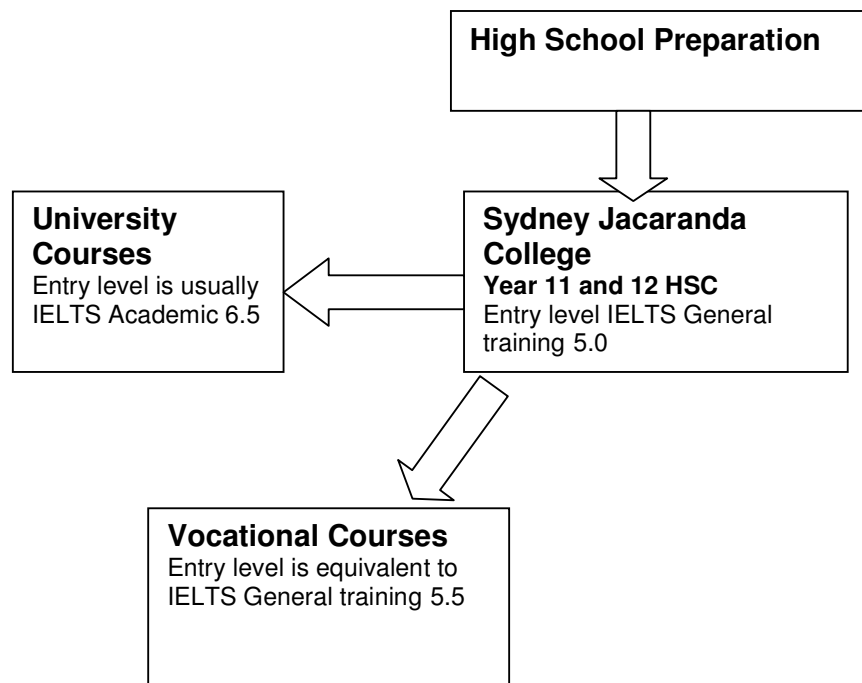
High School Preparation

Sydney Jacaranda College
Year 11 and 12 HSC
Entry level IELTS General training 5.0

University Courses
Entry level is usually IELTS Academic 6.5

Vocational Courses
Entry level is equivalent to IELTS General training 5.5